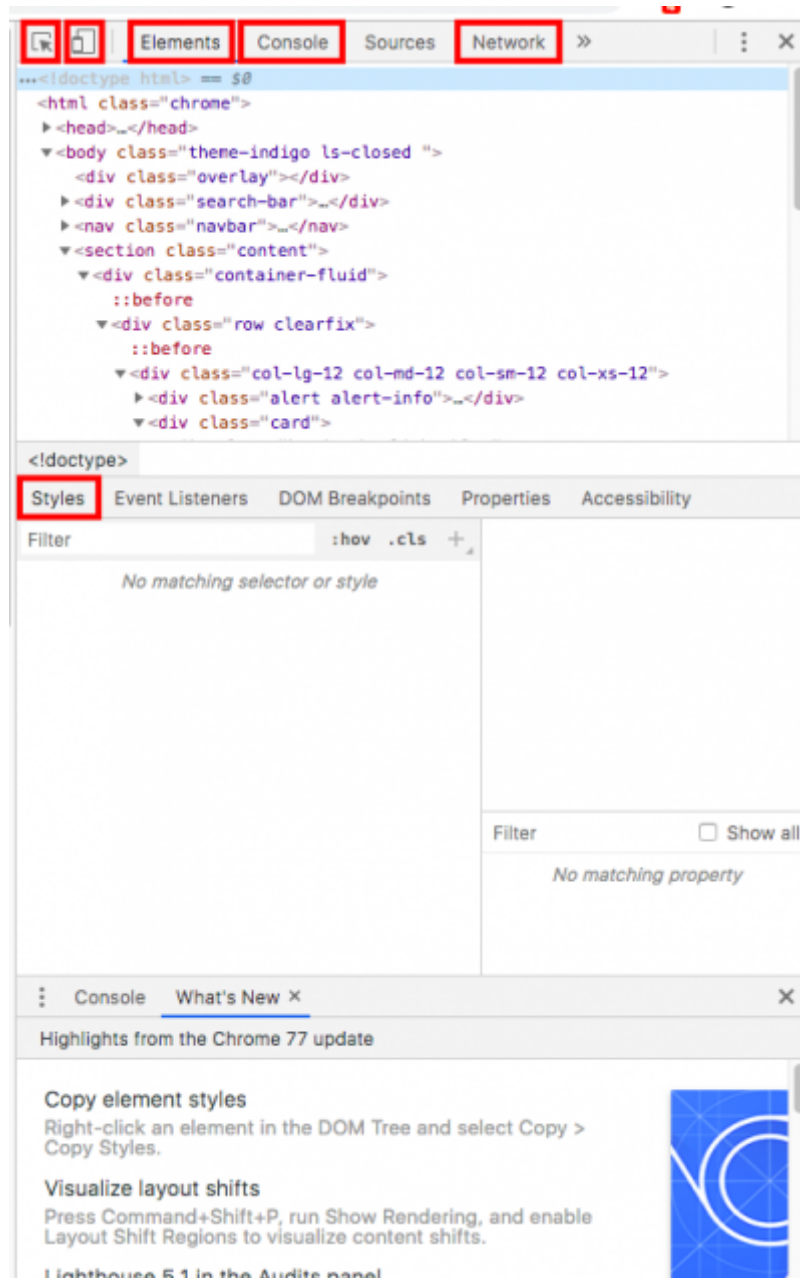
Elements Console Sources Network »

...<!doctype html> == $0
<html class="chrome">
▶<head>…</head>
▼<body class="theme-indigo ls-closed ">
<div class="overlay"></div>
▶<div class="search-bar">…</div>
▶<nav class="navbar">…</nav>
▼<section class="content">
▼<div class="container-fluid">
::before
▼<div class="row clearfix">
::before
▼<div class="col-lg-12 col-md-12 col-sm-12 col-xs-12">
▶<div class="alert alert-info">…</div>
▼<div class="card">

<!doctype>

Styles Event Listeners DOM Breakpoints Properties Accessibility

Filter :hov .cls +

No matching selector or style

Filter Show all

No matching property

Console What's New ×

Highlights from the Chrome 77 update

Copy element styles
Right-click an element in the DOM Tree and select Copy > Copy Styles.

Visualize layout shifts
Press Command+Shift+P, run Show Rendering, and enable Layout Shift Regions to visualize content shifts.

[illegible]